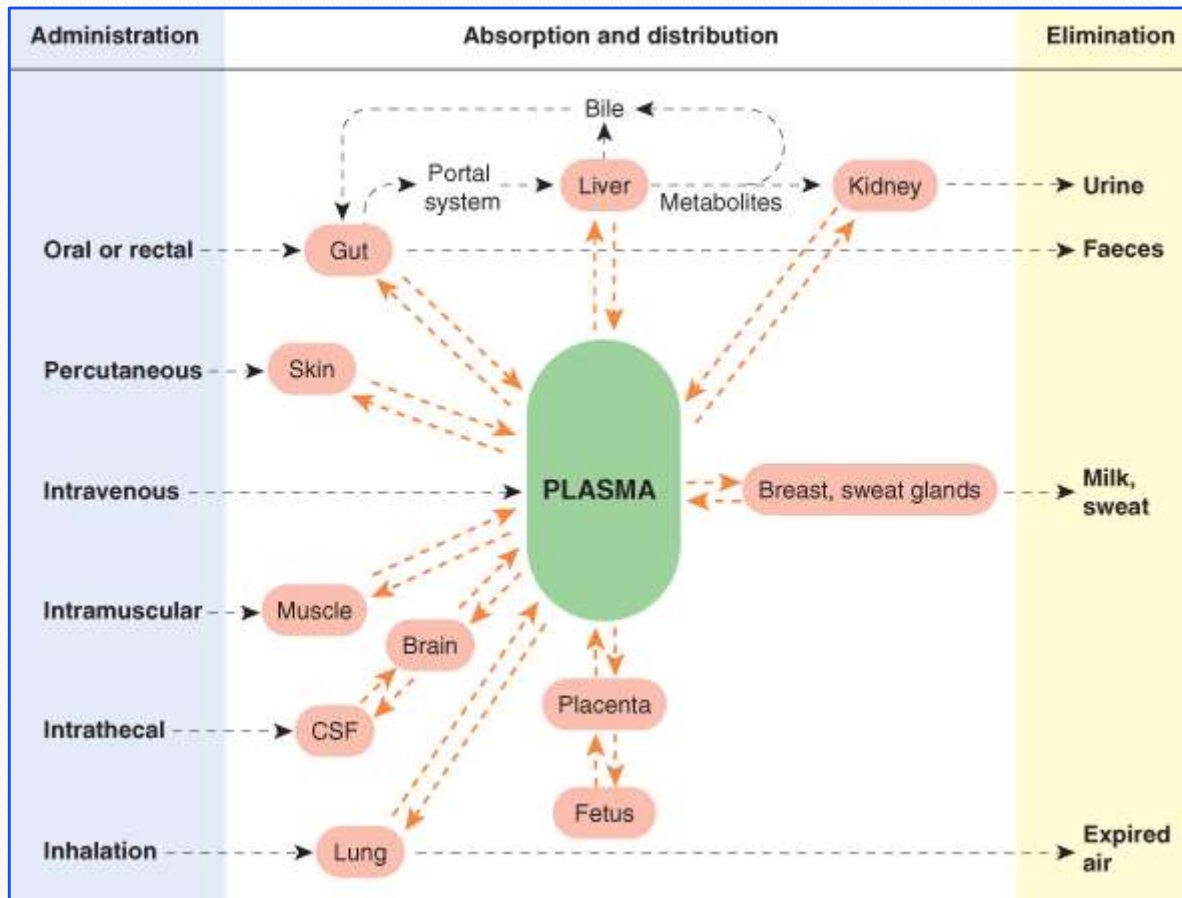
Administration

Absorption and distribution

Elimination

Bile

Portal system

Liver

Metabolites

Kidney

Urine

Oral or rectal

Gut

Faeces

Percutaneous

Skin

PLASMA

Intravenous

Breast, sweat glands

Milk, sweat

Intramuscular

Muscle

Brain

Intrathecal

CSF

Placenta

Fetus

Inhalation

Lung

Expired air